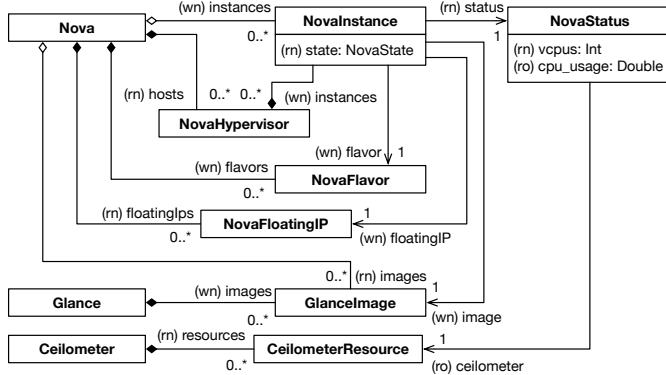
Nova

(wn) instances

0..*

NovaInstance

(rn) state: NovaState

(rn) status

1

NovaStatus

(rn) vcpus: Int
(ro) cpu_usage: Double

(rn) hosts

0..*

0..*

(wn) instances

NovaHypervisor

(wn) flavor

1

(wn) flavors

0..*

NovaFlavor

(rn) floatingIps

0..*

NovaFloatingIP

1

(wn) floatingIP

0..*

(rn) images

1

Glance

(wn) images

0..*

GlanceImage

(wn) image

(rn) resources

Ceilometer

0..*

CeilometerResource

1

(ro) ceilometer